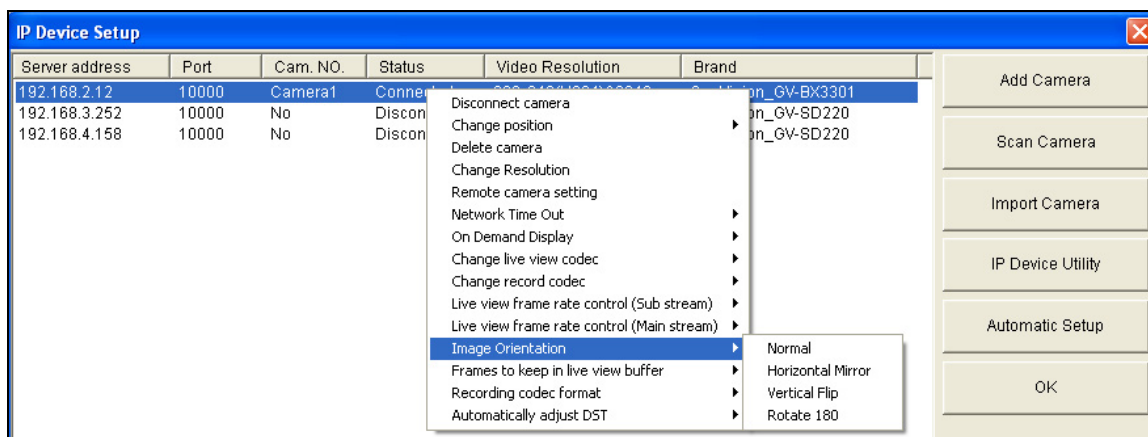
IP Device Setup

| Server address | Port | Cam. NO. | Status | Video Resolution | Brand |
|---|---|---|---|---|---|
| 192.168.2.12 | 10000 | Camera1 | Connect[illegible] | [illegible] | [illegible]_GV-BX3301 |
| 192.168.3.252 | 10000 | No | Discon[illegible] | | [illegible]n_GV-SD220 |
| 192.168.4.158 | 10000 | No | Discon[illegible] | | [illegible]n_GV-SD220 |

Disconnect camera
Change position
Delete camera
Change Resolution
Remote camera setting
Network Time Out
On Demand Display
Change live view codec
Change record codec
Live view frame rate control (Sub stream)
Live view frame rate control (Main stream)
Image Orientation
Frames to keep in live view buffer
Recording codec format
Automatically adjust DST

Normal
Horizontal Mirror
Vertical Flip
Rotate 180

Add Camera
Scan Camera
Import Camera
IP Device Utility
Automatic Setup
OK